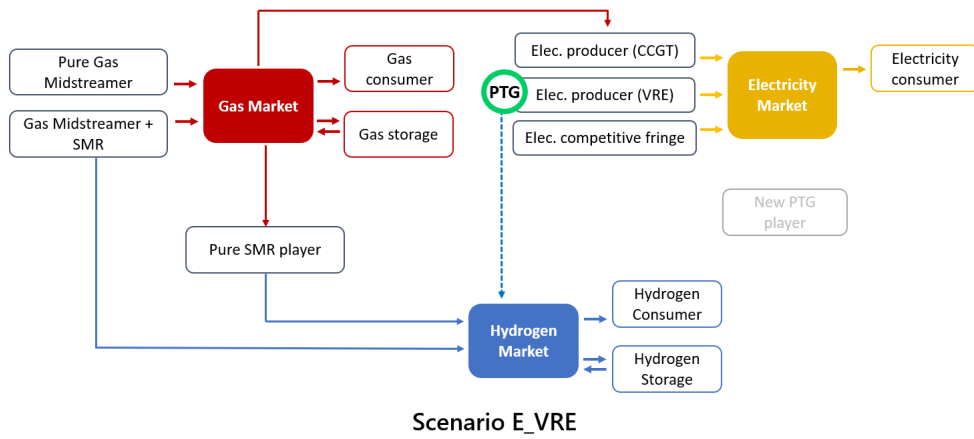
Pure Gas Midstreamer

Gas Midstreamer + SMR

Gas Market

Gas consumer

Gas storage

Pure SMR player

Elec. producer (CCGT)

PTG

Elec. producer (VRE)

Elec. competitive fringe

Electricity Market

Electricity consumer

New PTG player

Hydrogen Market

Hydrogen Consumer

Hydrogen Storage

Scenario E_VRE